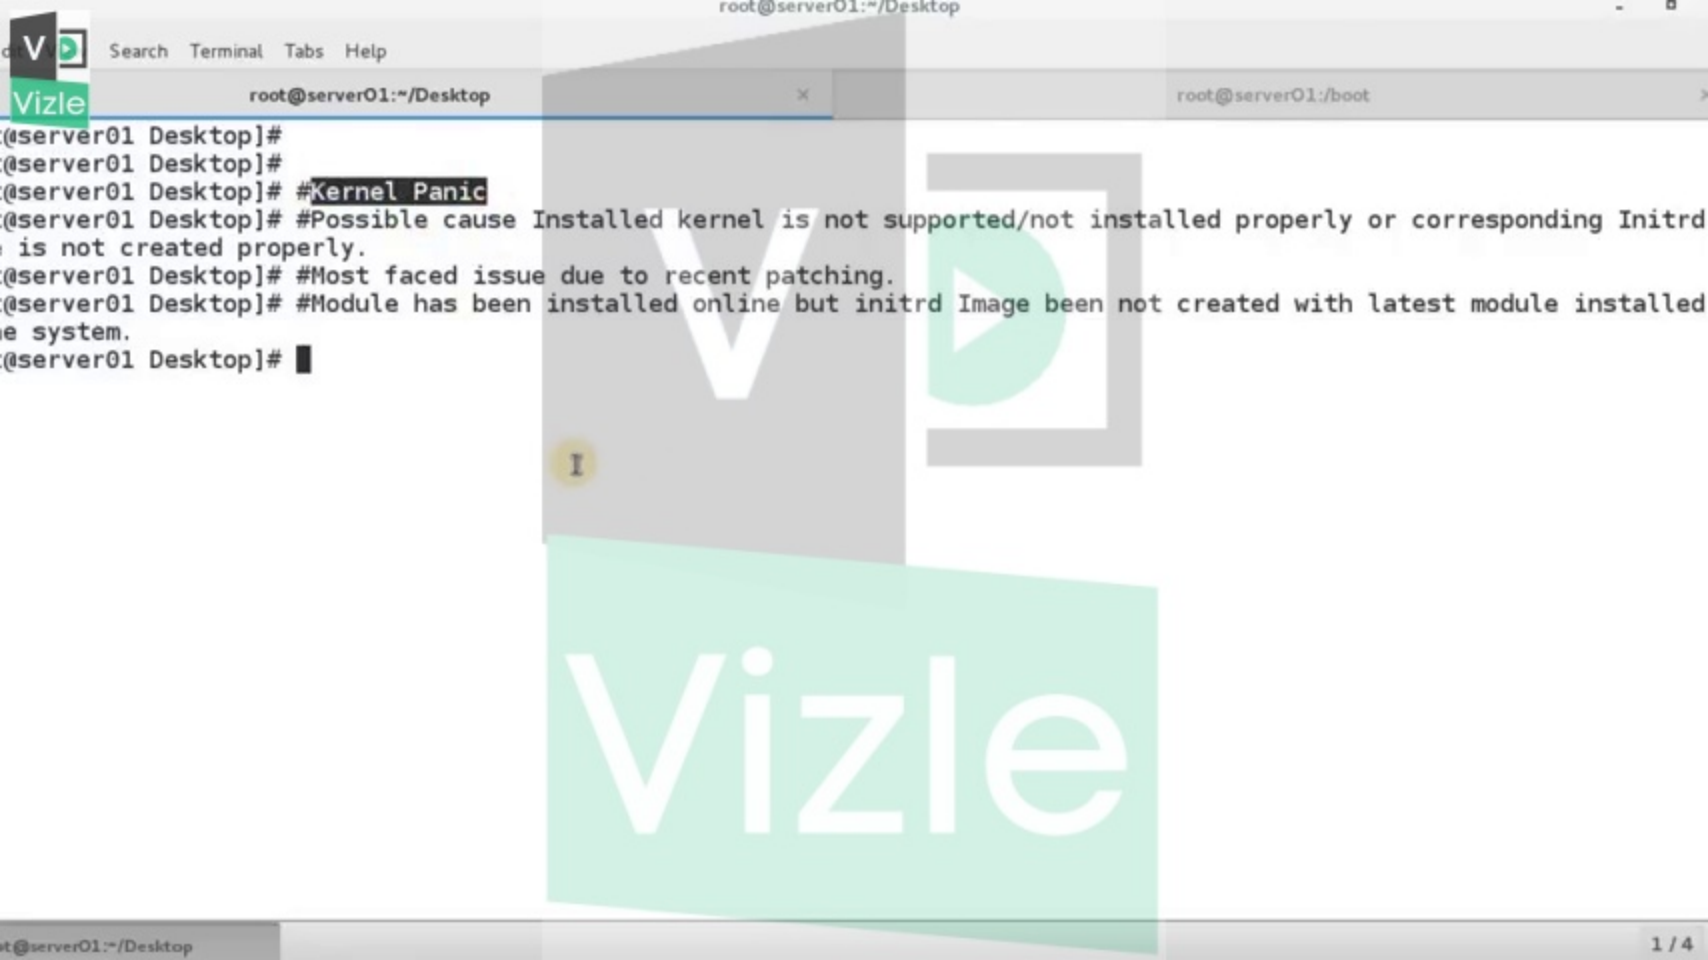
root@server01:~/Desktop

Vizle

Search Terminal Tabs Help

root@server01:~/Desktop ×

root@server01:/boot

:@server01 Desktop]#
:@server01 Desktop]#
:@server01 Desktop]# #Kernel Panic
:@server01 Desktop]# #Possible cause Installed kernel is not supported/not installed properly or corresponding Initrd
e is not created properly.
:@server01 Desktop]# #Most faced issue due to recent patching.
:@server01 Desktop]# #Module has been installed online but initrd Image been not created with latest module installed
ne system.
:@server01 Desktop]#

Vizle

t@server01:~/Desktop

1 / 4